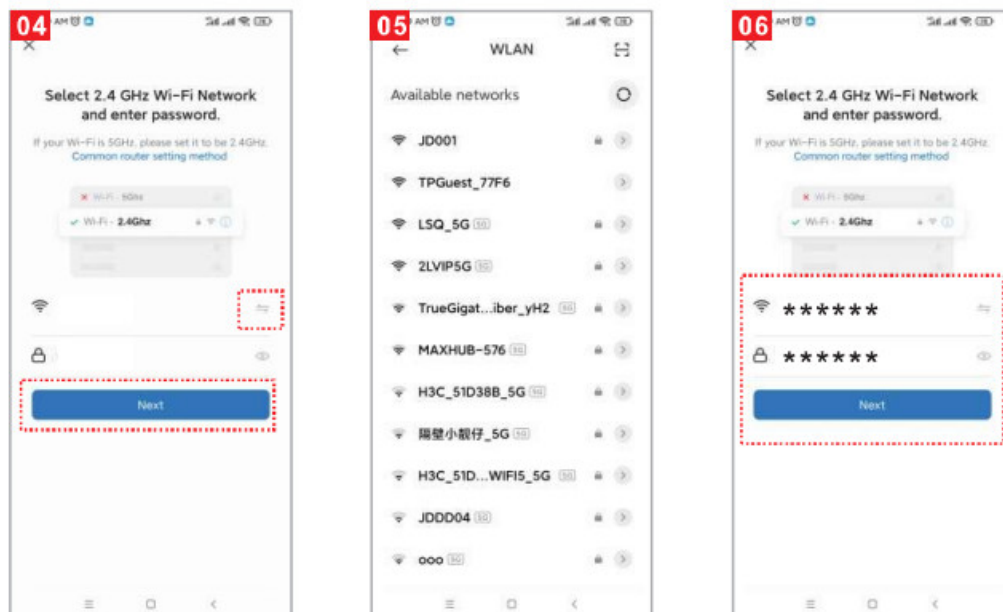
04

AM

Select 2.4 GHz Wi-Fi Network and enter password.

If your Wi-Fi is 5GHz, please set it to be 2.4GHz.
Common router setting method

Wi-Fi - 5Ghz
Wi-Fi - 2.4Ghz

Next

05

AM

WLAN

Available networks

JD001
TPGuest_77F6
LSQ_5G 5G
2LVIP5G 5G
TrueGigat...iber_yH2 5G
MAXHUB-576 5G
H3C_51D38B_5G 5G
陽壁小靚仔_5G 5G
H3C_51D...WIFI5_5G 5G
JDDD04 5G
ooo 5G

06

AM

Select 2.4 GHz Wi-Fi Network and enter password.

If your Wi-Fi is 5GHz, please set it to be 2.4GHz.
Common router setting method

Wi-Fi - 5Ghz
Wi-Fi - 2.4Ghz

******
******

Next